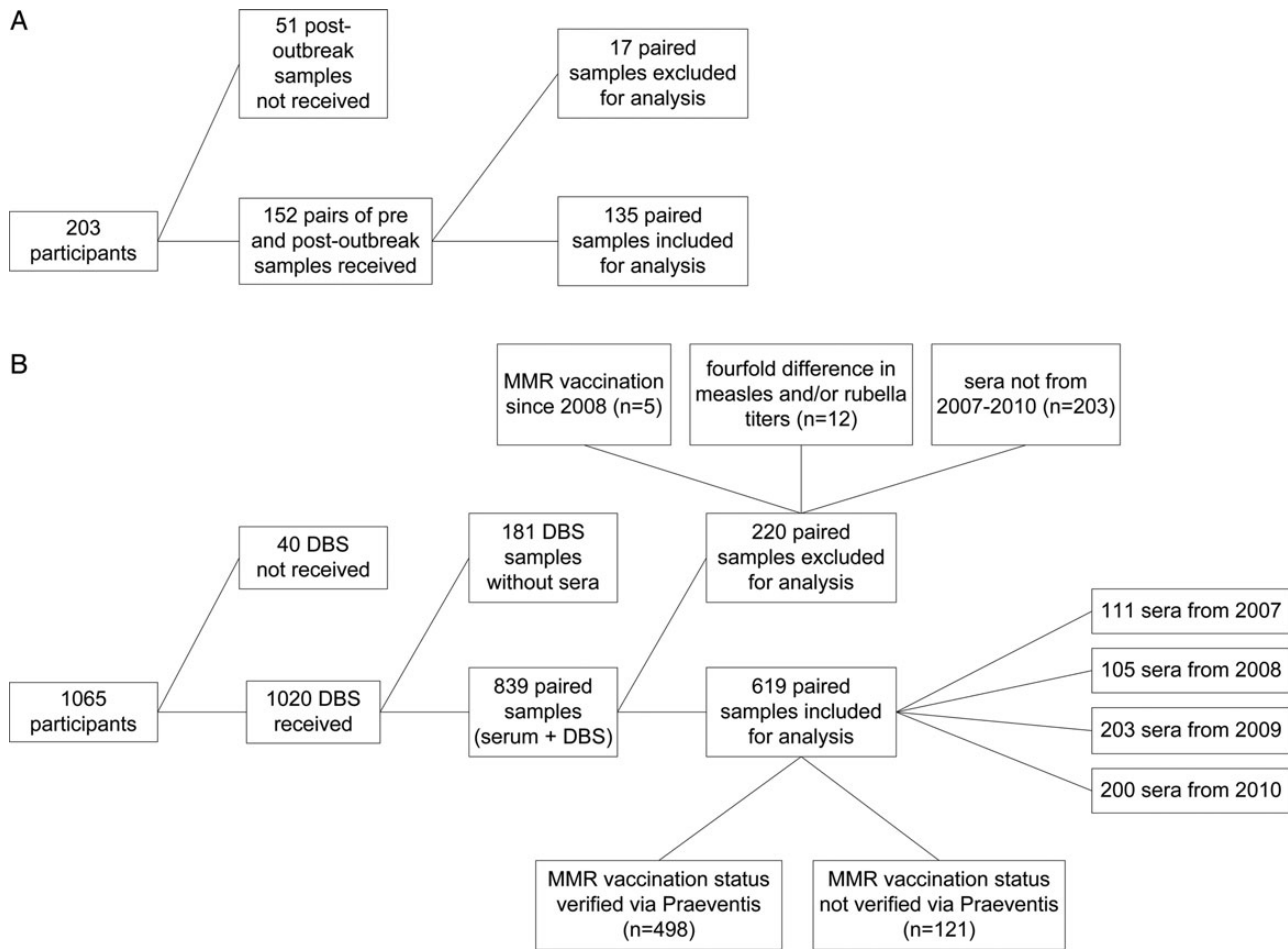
A

203 participants

51 post-outbreak samples not received

152 pairs of pre and post-outbreak samples received

17 paired samples excluded for analysis

135 paired samples included for analysis

B

MMR vaccination since 2008 (n=5)

fourfold difference in measles and/or rubella titers (n=12)

sera not from 2007-2010 (n=203)

1065 participants

40 DBS not received

1020 DBS received

181 DBS samples without sera

220 paired samples excluded for analysis

839 paired samples (serum + DBS)

619 paired samples included for analysis

111 sera from 2007

105 sera from 2008

203 sera from 2009

200 sera from 2010

MMR vaccination status verified via Praeventis (n=498)

MMR vaccination status not verified via Praeventis (n=121)